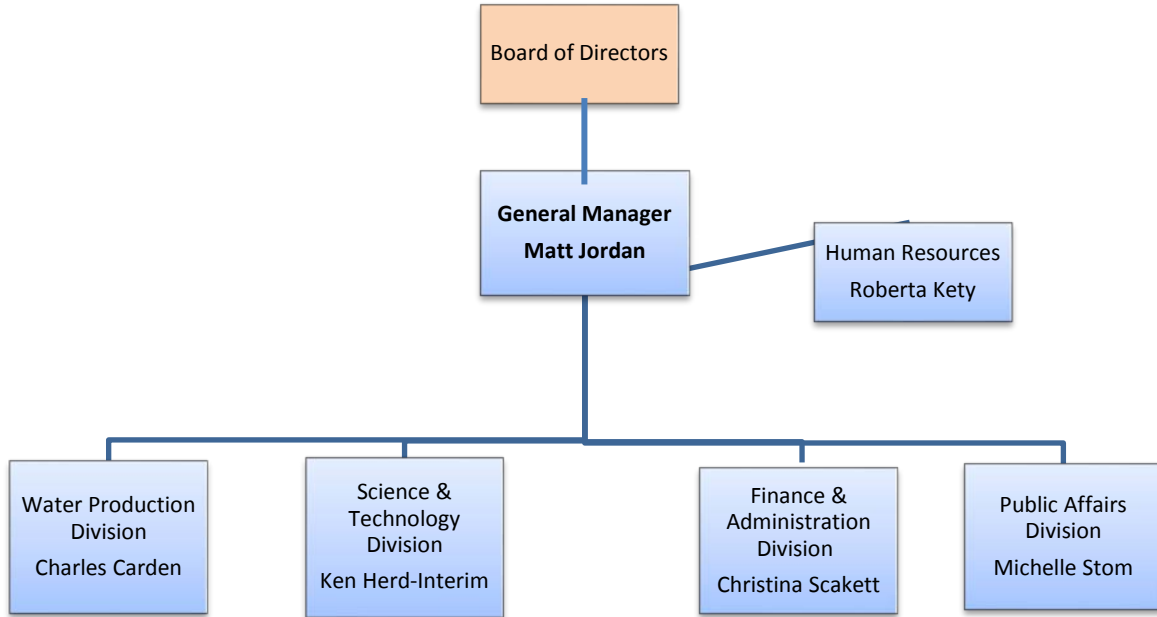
Board of Directors

**General Manager**
**Matt Jordan**

Human Resources
Roberta Kety

Water Production Division
Charles Carden

Science & Technology Division
Ken Herd-Interim

Finance & Administration Division
Christina Scakett

Public Affairs Division
Michelle Stom